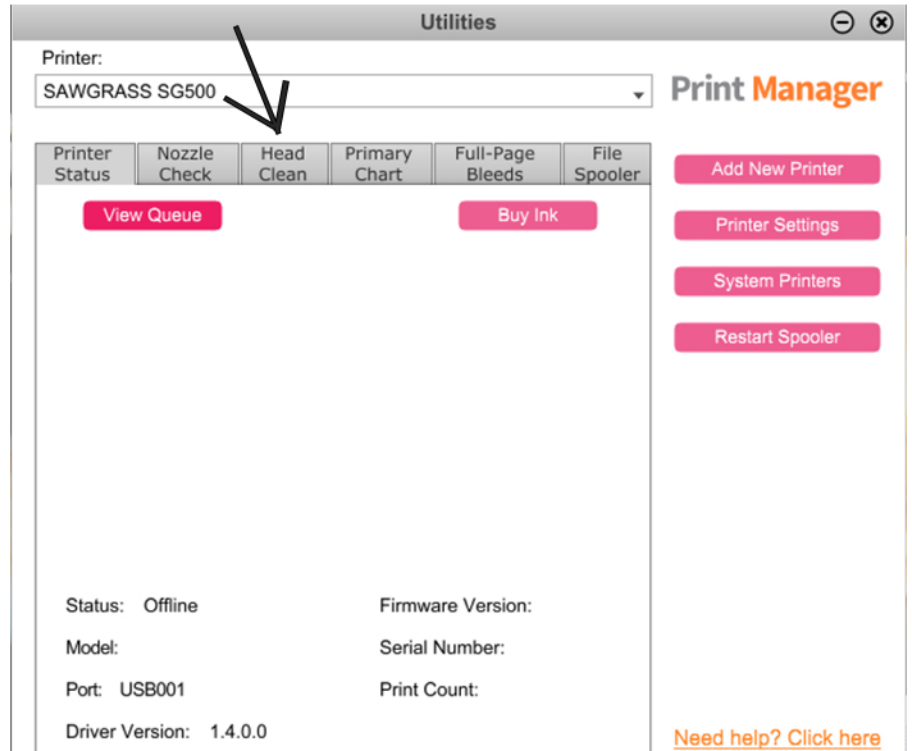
Utilities

Printer:

SAWGRASS SG500

Print Manager

Printer Status | Nozzle Check | Head Clean | Primary Chart | Full-Page Bleeds | File Spooler

View Queue

Buy Ink

Add New Printer

Printer Settings

System Printers

Restart Spooler

Status: Offline

Firmware Version:

Model:

Serial Number:

Port: USB001

Print Count:

Driver Version: 1.4.0.0

Need help? Click here